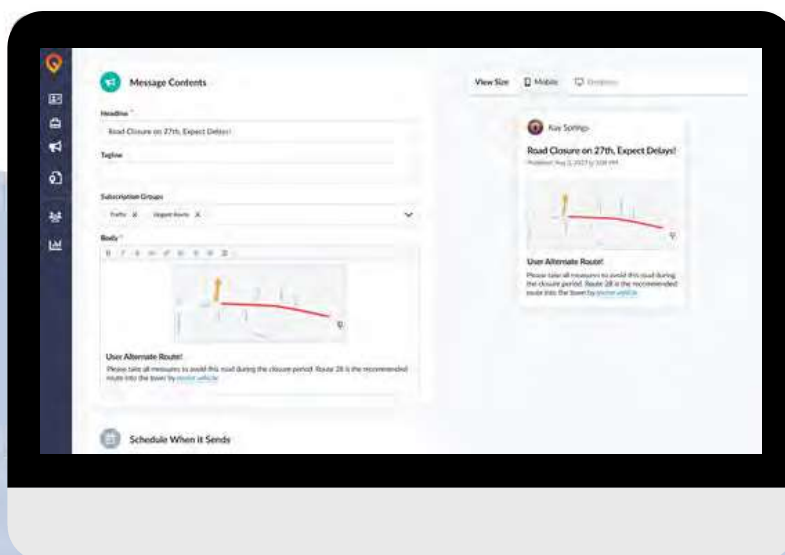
Message Contents

Headline *

Road Closure on 27th, Expect Delays!

Tagline

Subscription Groups

Traffic X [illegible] X

Body *

User Alternate Route!

Please take all measures to avoid this road during the closure period. Route 28 is the recommended route into the town by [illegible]

Schedule When it Sends

View Size Mobile Desktop

Kay Springs

Road Closure on 27th, Expect Delays!

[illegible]

User Alternate Route!

Please take all measures to avoid this road during the closure period. Route 28 is the recommended route into the town by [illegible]